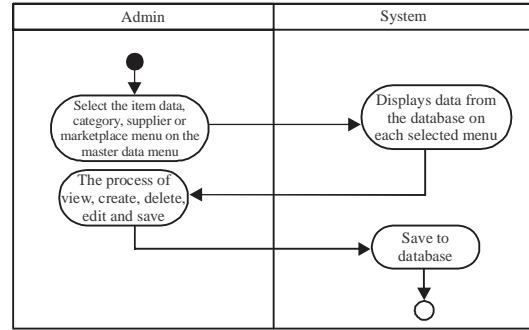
Admin

System

Select the item data, category, supplier or marketplace menu on the master data menu

Displays data from the database on each selected menu

The process of view, create, delete, edit and save

Save to database